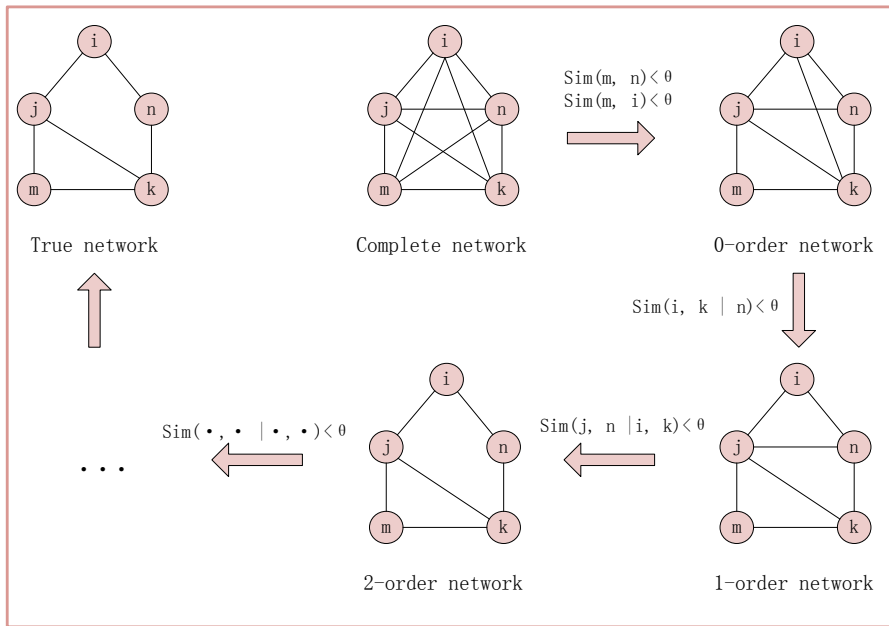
i
j
n
m
k
True network

i
j
n
m
k
Complete network

Sim(m, n)< θ
Sim(m, i)< θ

i
j
n
m
k
0-order network

Sim(i, k | n)< θ

i
j
n
m
k
1-order network

Sim(j, n |i, k)< θ

i
j
n
m
k
2-order network

Sim(·, · |·, ·)< θ

...